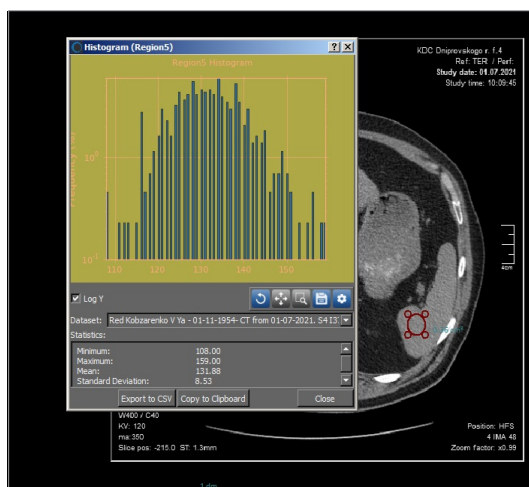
Histogram (Region5)
?
X
Region5 Histogram
Frequency (%)
$10^0$
$10^{-1}$
110
120
130
140
150
Log Y
Dataset: Red Kobzarenko V Ya - 01-11-1954- CT from 01-07-2021. S413
Statistics:
Minimum: 108.00
Maximum: 159.00
Mean: 131.88
Standard Deviation: 8.53
Export to CSV
Copy to Clipboard
Close

KDC Dniprovskogo r. f.4
Ref: TER / Perf:
Study date: 01.07.2021
Study time: 10:06:45
W400 / C40
KV: 120
ma:350
Slice pos: -215.0 ST: 1.3mm
Position: HFS
4 IMA 48
Zoom factor: x0.99
1 dm